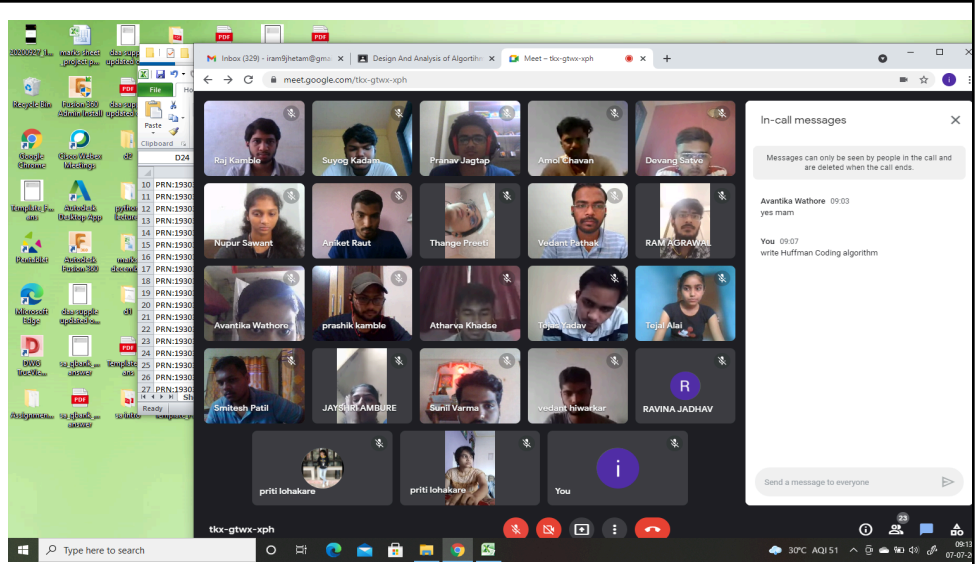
20200927_1... marks sheet_project pr... class supp updated o...

Recycle Bin Fusion 360 Admin Install class supp updated o...

Google Chrome Cisco Webex Meetings dl

Template ans Autodesk Desktop App ppt/rec lecture

PaintBit Autodesk Fusion 360 mark december

Microsoft Edge class supple updated o... dl

DWG TrueVie... sa gbank answer Template ans

Assignmen... sa gbank answer solutio... template

File Ho

Paste Clipboard

D24

10 PRN:1930
11 PRN:1930
12 PRN:1930
13 PRN:1930
14 PRN:1930
15 PRN:1930
16 PRN:1930
17 PRN:1930
18 PRN:1930
19 PRN:1930
20 PRN:1930
21 PRN:1930
22 PRN:1930
23 PRN:1930
24 PRN:1930
25 PRN:1930
26 PRN:1930
27 PRN:1930

Ready Sh

Inbox (329) - iram@jhetam@gma... × Design And Analysis of Algorithm × Meet – tkx-gtwx-xph × +

meet.google.com/tkx-gtwx-xph

Raj Kamble Suyog Kadam Pranav Jagtap Amol Chavan Devang Satve

Nupur Sawant Aniket Raut Thange Preeti Vedant Pathak RAM AGRAWAL

Avantika Wathore prashik kamble Atharva Khadse Tejas Yadav Tejal Alai

Smitesh Patil JAYSHRI AMBURE Sunil Varma vedant hiwarkar R RAVINA JADHAV

priti lohakare priti lohakare i You

In-call messages

Messages can only be seen by people in the call and are deleted when the call ends.

Avantika Wathore 09:03
yes mam

You 09:07
write Huffman Coding algorithm

Send a message to everyone

tkx-gtwx-xph

23

Type here to search

30°C AQI 51 09:13 07-07-2